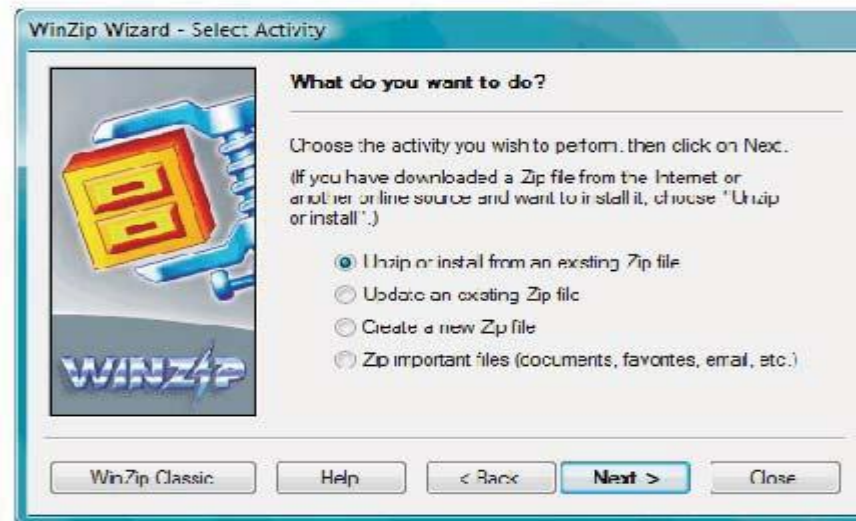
WinZip Wizard - Select Activity

What do you want to do?

Choose the activity you wish to perform, then click on Next.

(If you have downloaded a Zip file from the Internet or another online source and want to install it, choose "Unzip or install".)

Unzip or install from an existing Zip file
Update an existing Zip file
Create a new Zip file
Zip important files (documents, favorites, email, etc.)

WINZIP

WinZip Classic
Help
< Back
Next >
Close